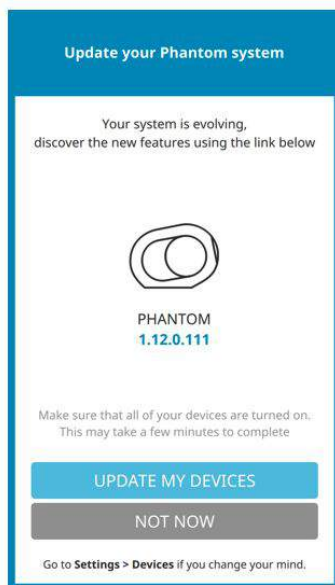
Update your Phantom system

Your system is evolving, discover the new features using the link below

PHANTOM
1.12.0.111

Make sure that all of your devices are turned on. This may take a few minutes to complete

UPDATE MY DEVICES

NOT NOW

Go to Settings > Devices if you change your mind.